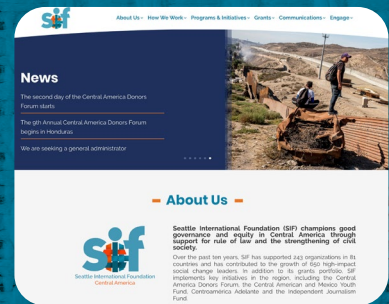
SIF

About Us · How We Work · Programs & Initiatives · Grants · Communications · Engage ·

News

The second day of the Central America Donors Forum starts

The 9th Annual Central America Donors Forum begins in Honduras

We are seeking a general administrator

- About Us -

SIF

Seattle International Foundation
Central America

Seattle International Foundation (SIF) champions good governance and equity in Central America through support for rule of law and the strengthening of civil society.

Over the past ten years, SIF has supported 243 organizations in 81 countries and has contributed to the growth of 650 high-impact social change leaders. In addition to its grants portfolio, SIF implements key initiatives in the region, including the Central America Donors Forum, the Central American and Mexico Youth Fund, Centroamérica Adelante and the Independent Journalism Fund.